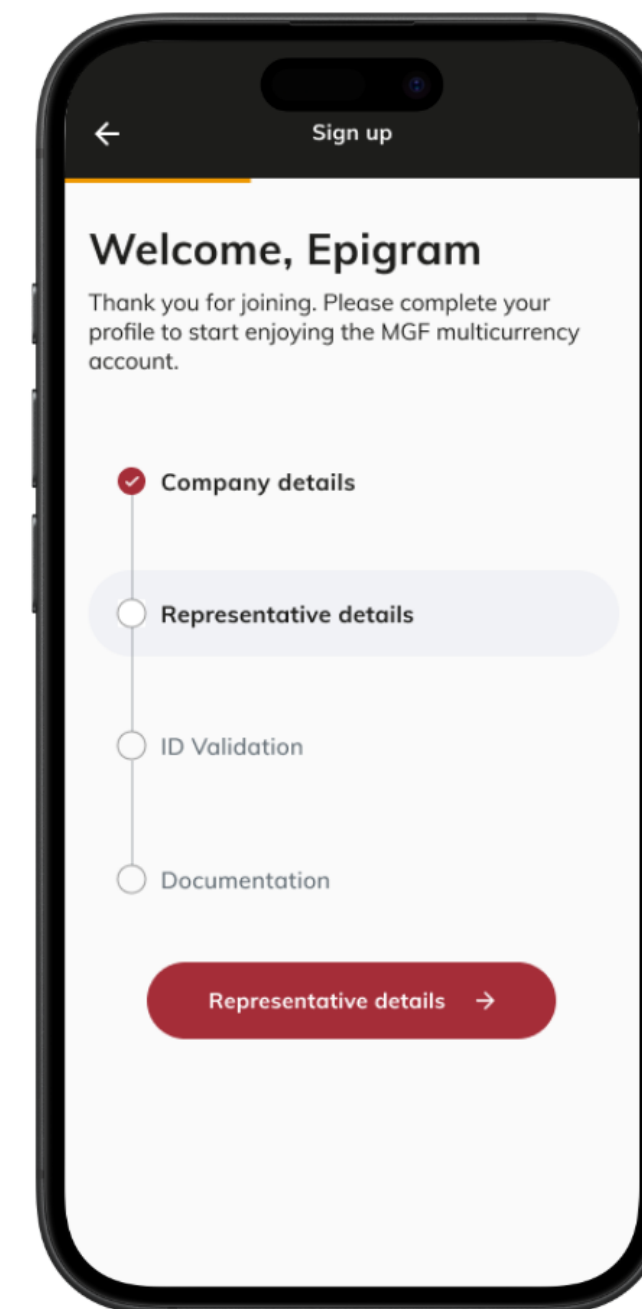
←
Sign up

Welcome, Epigram

Thank you for joining. Please complete your profile to start enjoying the MGF multicurrency account.

Company details

Representative details

ID Validation

Documentation

Representative details →